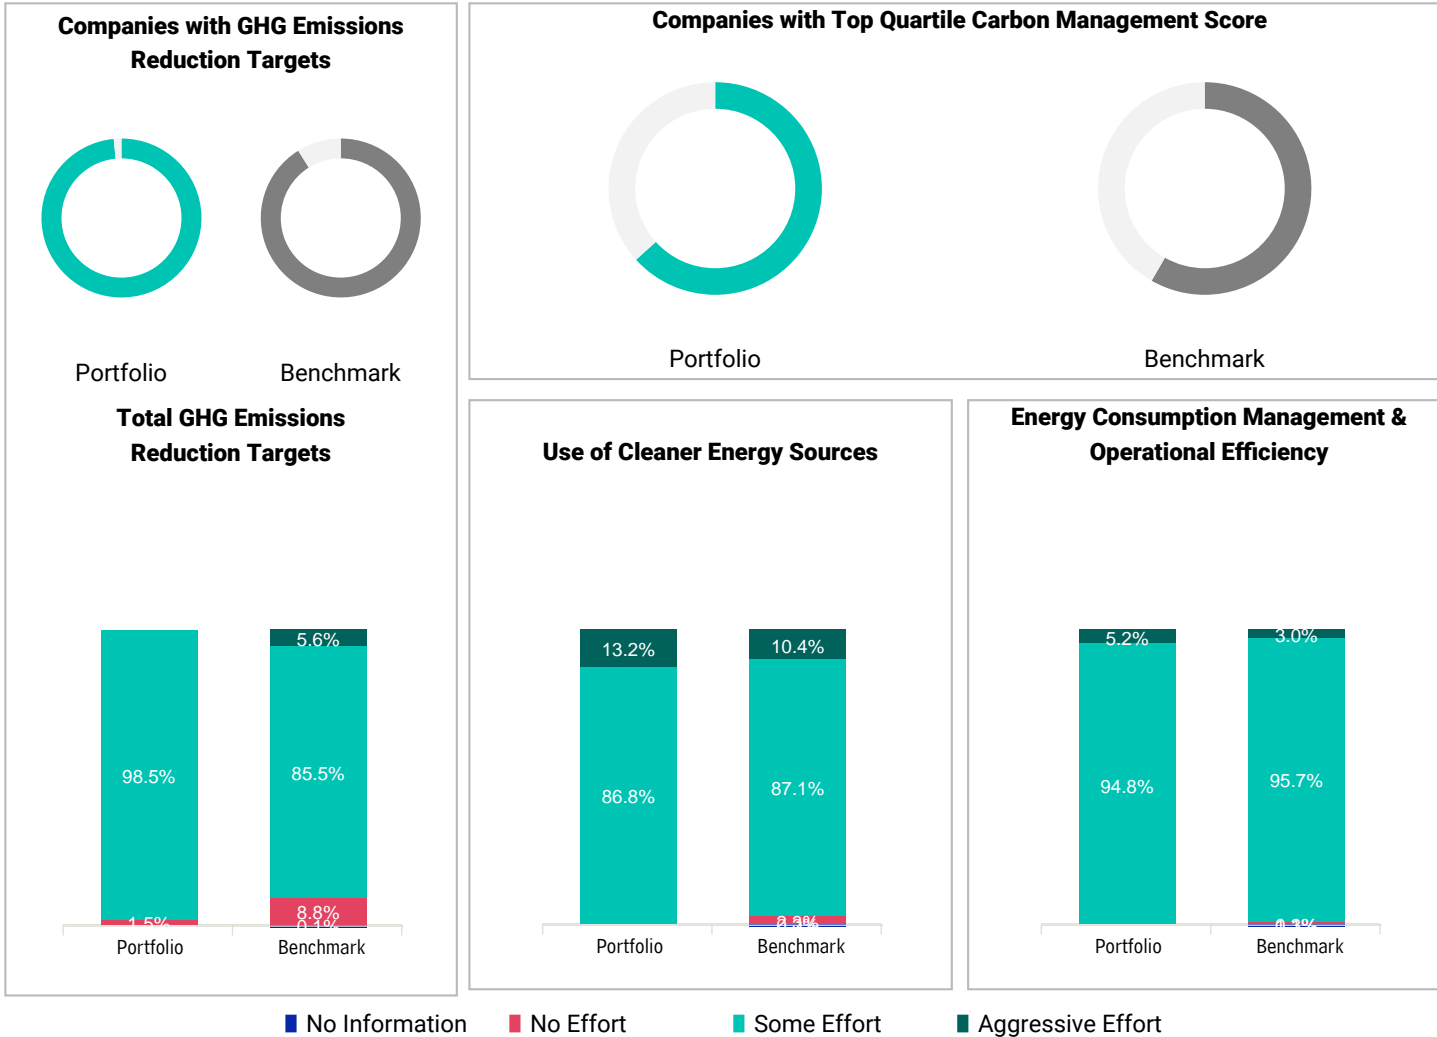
Companies with GHG Emissions Reduction Targets

Portfolio

Benchmark

Companies with Top Quartile Carbon Management Score

Portfolio

Benchmark

Total GHG Emissions Reduction Targets

98.5%

1.5%

5.6%

85.5%

8.8%

0.1%

Portfolio

Benchmark

Use of Cleaner Energy Sources

13.2%

86.8%

10.4%

87.1%

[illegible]

Portfolio

Benchmark

Energy Consumption Management & Operational Efficiency

5.2%

94.8%

3.0%

95.7%

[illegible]

Portfolio

Benchmark

No Information

No Effort

Some Effort

Aggressive Effort